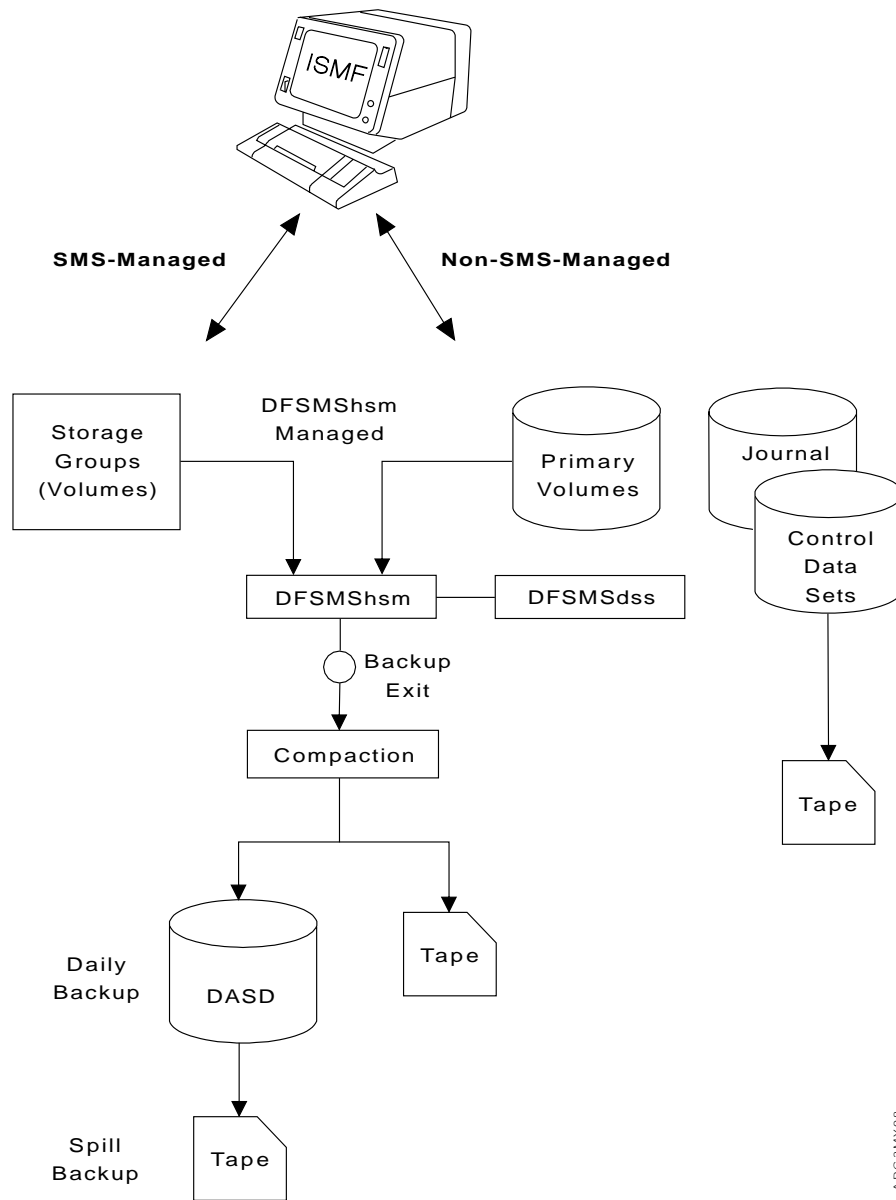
ISMF

SMS-Managed

Non-SMS-Managed

Storage Groups (Volumes)

DFSMShsm Managed

Primary Volumes

Journal

Control Data Sets

DFSMShsm

DFSMSdss

Backup Exit

Compaction

Tape

Daily Backup

DASD

Tape

Spill Backup

Tape

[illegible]